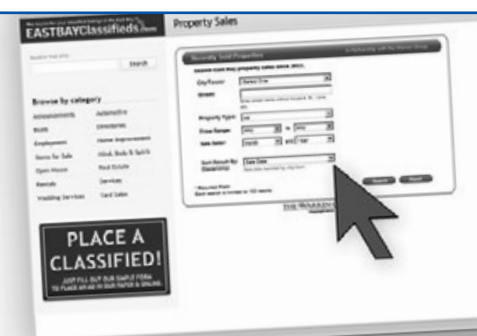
EASTBAYClassifieds.com

Property Sales

Search

Browse by category

Announcements
Automotive
Birth
Directories
Employment
Home Improvement
Items for Sale
Mind, Body & Spirit
Open House
Real Estate
Rentals
Services
Wedding Services
Yard Sales

PLACE A CLASSIFIED!

JUST FILL OUT OUR SIMPLE FORM TO PLACE AN AD IN OUR PAPER & ONLINE.

Recently Sold Properties

In Partnership with The Warren Group

City/Town:
Select One

Street:

Property Type:

Price Range:
to

Sale Date:

Sort Result By:
Sale Date

Search
Reset

THE WARREN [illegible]